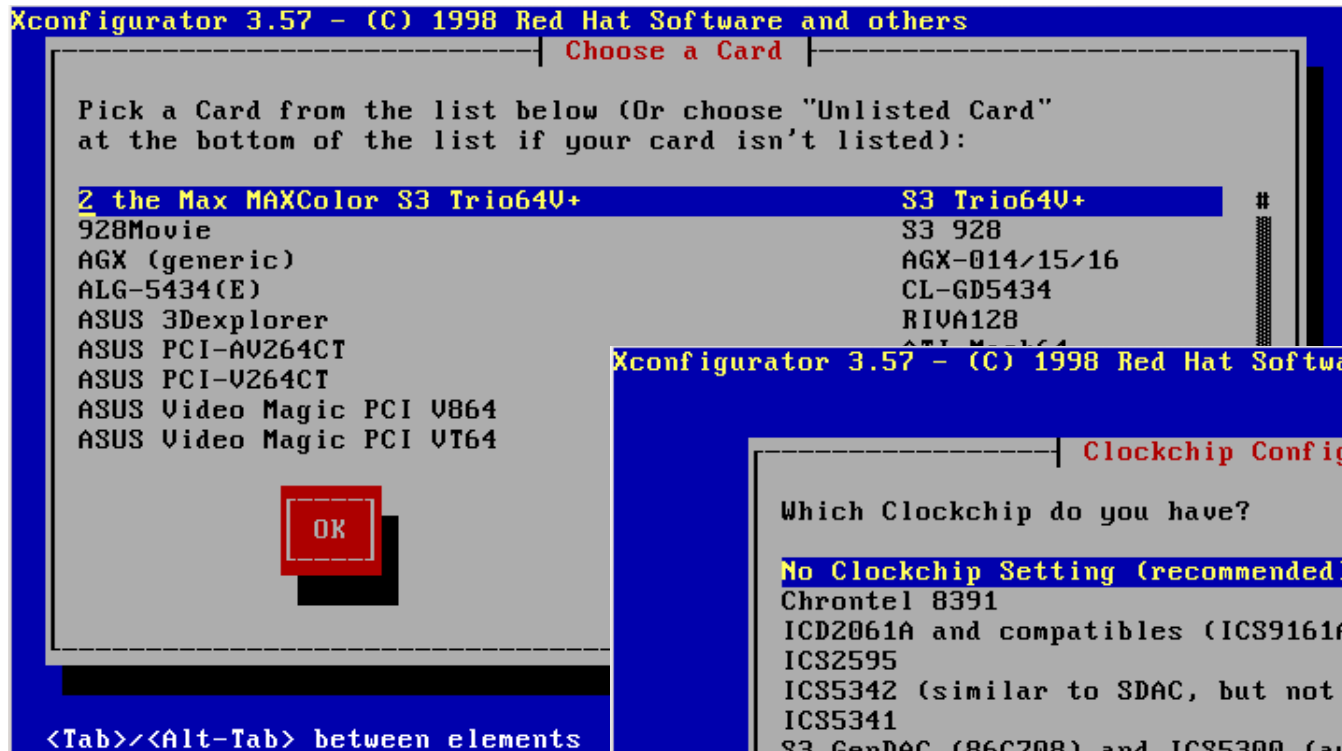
Xconfigurator 3.57 - (C) 1998 Red Hat Software and others

Choose a Card

Pick a Card from the list below (Or choose "Unlisted Card" at the bottom of the list if your card isn't listed):

| | |
|---|---|
| 2 the Max MAXColor S3 Trio64V+ | S3 Trio64V+ |
| 928Movie | S3 928 |
| AGX (generic) | AGX-014/15/16 |
| ALG-5434(E) | CL-GD5434 |
| ASUS 3Dexplorer | RIVA128 |
| ASUS PCI-AV264CT | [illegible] |
| ASUS PCI-V264CT | |
| ASUS Video Magic PCI V864 | |
| ASUS Video Magic PCI VT64 | |

OK

<Tab>/<Alt-Tab> between elements

Xconfigurator 3.57 - (C) 1998 Red Hat Softwa

Clockchip Config

Which Clockchip do you have?

No Clockchip Setting (recommended)
Chrontel 8391
ICD2061A and compatibles (ICS9161A
ICS2595
ICS5342 (similar to SDAC, but not
ICS5341
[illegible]